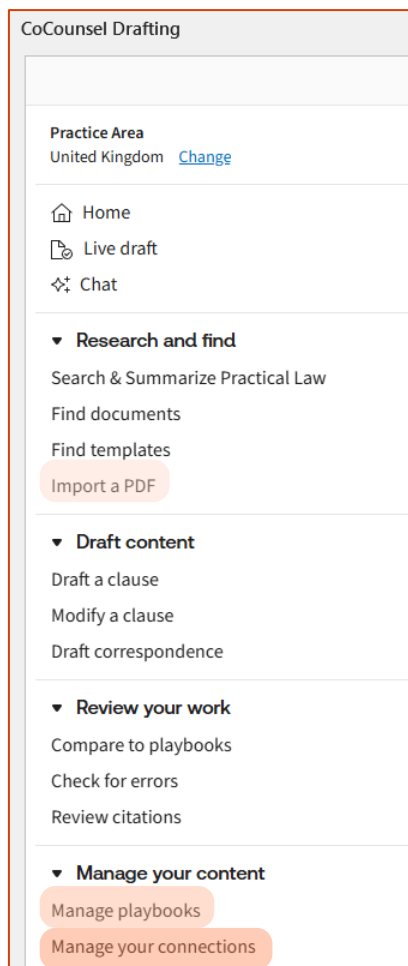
CoCounsel Drafting

Practice Area
United Kingdom Change

Home
Live draft
Chat

Research and find
Search & Summarize Practical Law
Find documents
Find templates
Import a PDF

Draft content
Draft a clause
Modify a clause
Draft correspondence

Review your work
Compare to playbooks
Check for errors
Review citations

Manage your content
Manage playbooks
Manage your connections